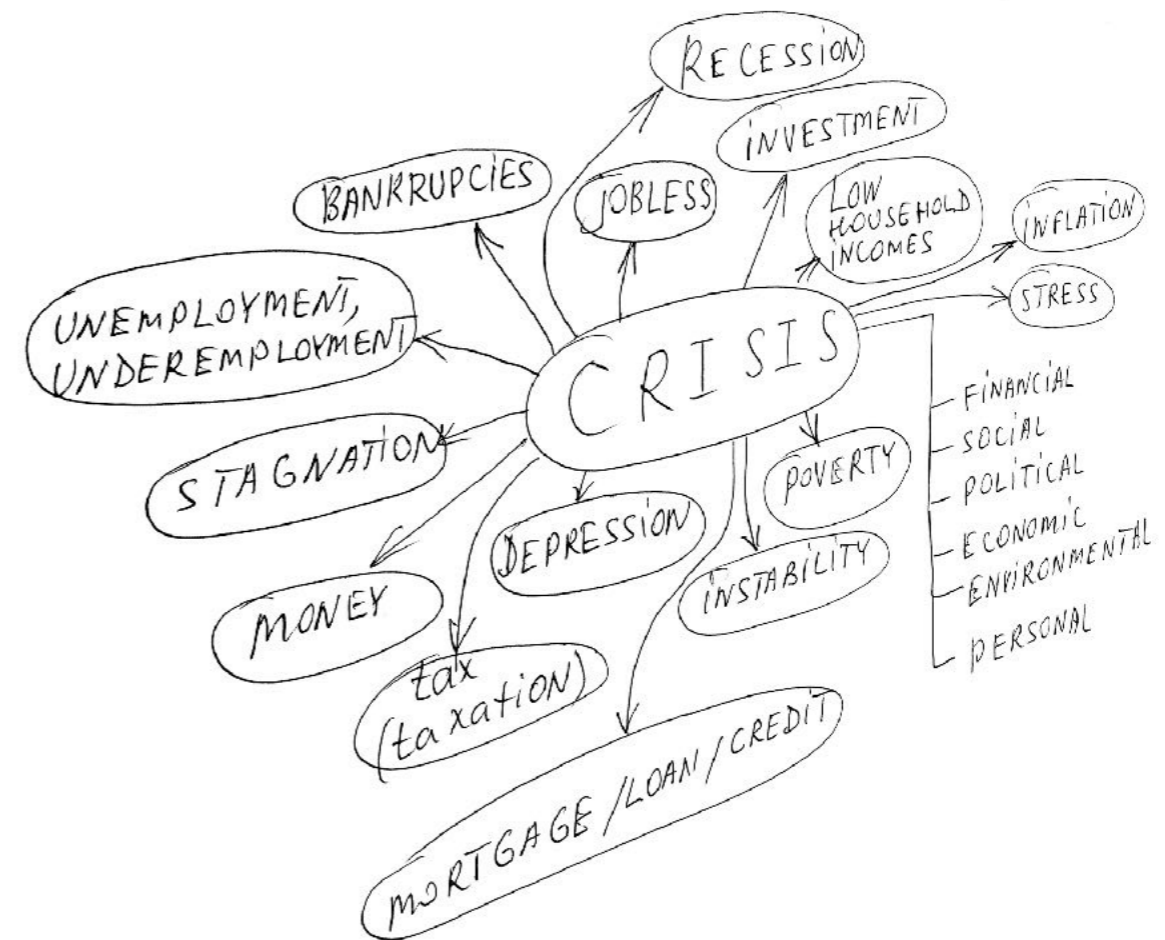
CRISIS

RECESSION

INVESTMENT

BANKRUPCIES

JOBLESS

LOW HOUSEHOLD INCOMES

INFLATION

STRESS

UNEMPLOYMENT, UNDEREMPLOYMENT

FINANCIAL
SOCIAL
POLITICAL
ECONOMIC
ENVIRONMENTAL
PERSONAL

STAGNATION

POVERTY

DEPRESSION

INSTABILITY

MONEY

tax (taxation)

MORTGAGE/LOAN/CREDIT